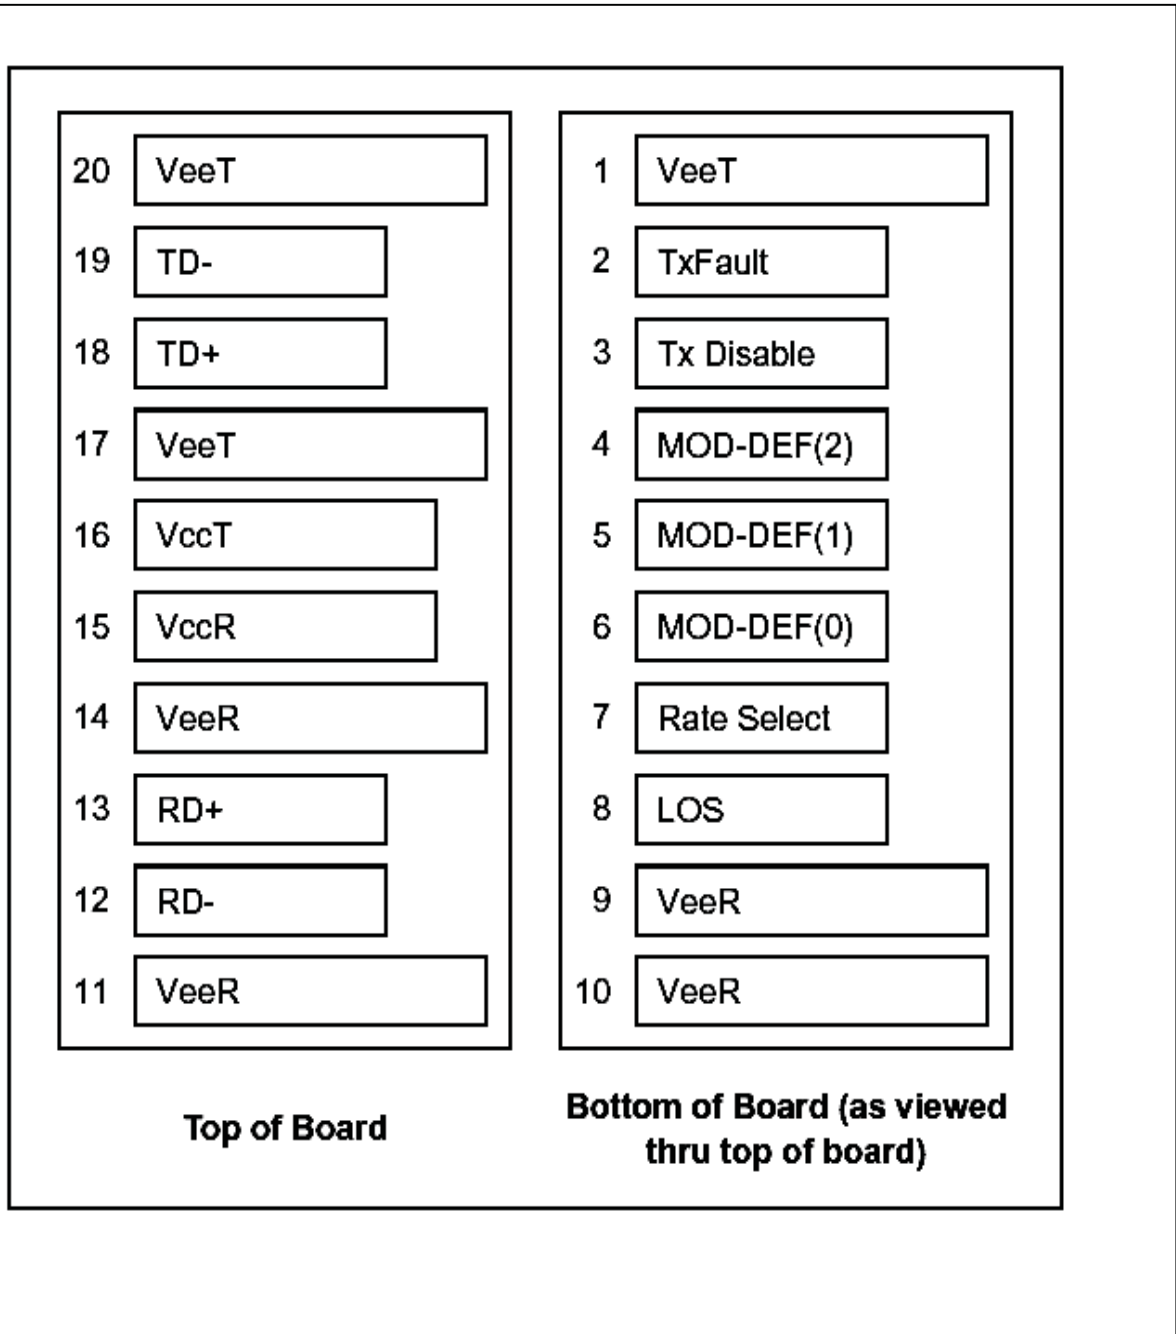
20 VeeT
19 TD-
18 TD+
17 VeeT
16 VccT
15 VccR
14 VeeR
13 RD+
12 RD-
11 VeeR

Top of Board

1 VeeT
2 TxFault
3 Tx Disable
4 MOD-DEF(2)
5 MOD-DEF(1)
6 MOD-DEF(0)
7 Rate Select
8 LOS
9 VeeR
10 VeeR

Bottom of Board (as viewed thru top of board)